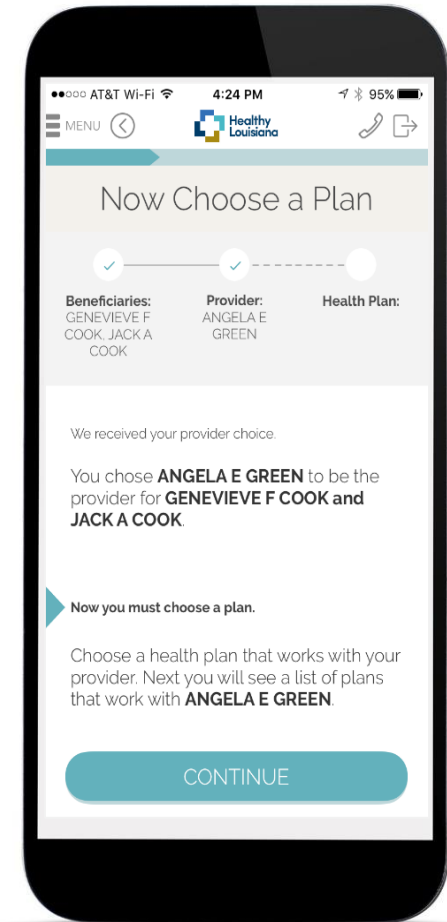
●●○○○ AT&T Wi-Fi 4:24 PM 95%

MENU

Healthy Louisiana

Now Choose a Plan

Beneficiaries: GENEVIEVE F COOK, JACK A COOK

Provider: ANGELA E GREEN

Health Plan:

We received your provider choice.

You chose **ANGELA E GREEN** to be the provider for **GENEVIEVE F COOK and JACK A COOK**.

Now you must choose a plan.

Choose a health plan that works with your provider. Next you will see a list of plans that work with **ANGELA E GREEN**.

CONTINUE